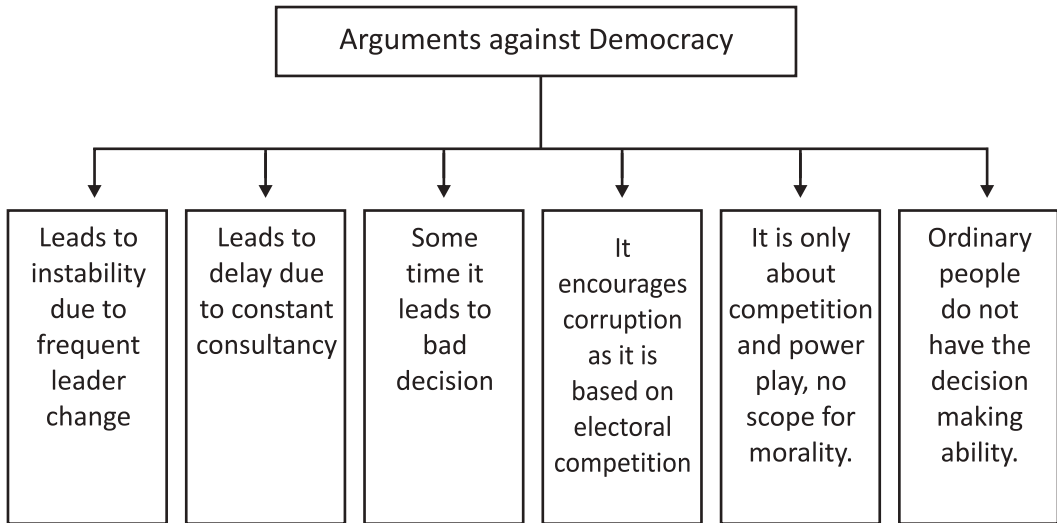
Arguments against Democracy

Leads to instability due to frequent leader change

Leads to delay due to constant consultancy

Some time it leads to bad decision

It encourages corruption as it is based on electoral competition

It is only about competition and power play, no scope for morality.

Ordinary people do not have the decision making ability.